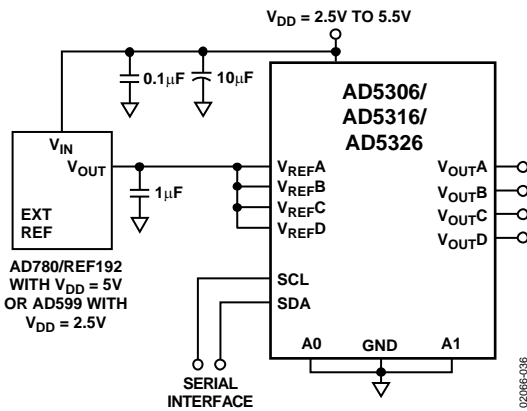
$V_{DD}$ = 2.5V TO 5.5V

0.1μF

10μF

AD5306/
AD5316/
AD5326

$V_{IN}$

$V_{OUT}$

EXT
REF

1μF

$V_{REF}A$
$V_{REF}B$
$V_{REF}C$
$V_{REF}D$

$V_{OUT}A$
$V_{OUT}B$
$V_{OUT}C$
$V_{OUT}D$

AD780/REF192
WITH $V_{DD}$ = 5V
OR AD599 WITH
$V_{DD}$ = 2.5V

SCL

SDA

A0

GND

A1

SERIAL
INTERFACE

02066-036